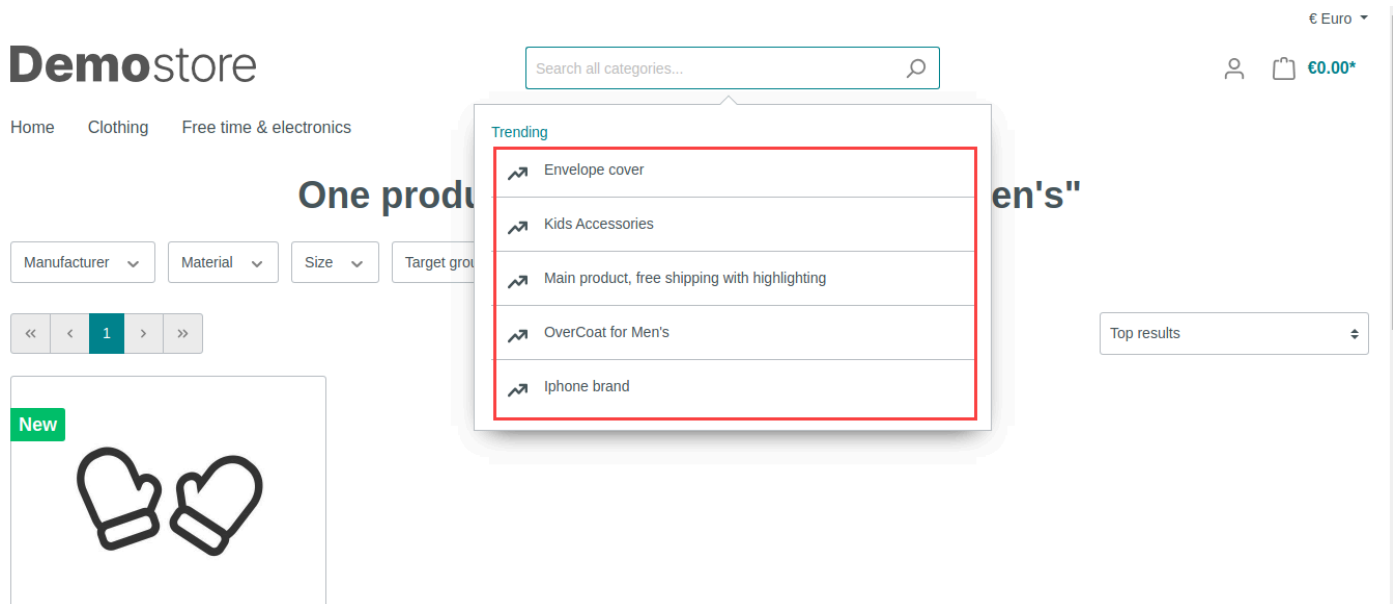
€ Euro

Demostore

Search all categories...

€0.00*

Home Clothing Free time & electronics

Trending

Envelope cover

Kids Accessories

Main product, free shipping with highlighting

OverCoat for Men's

Iphone brand

One produ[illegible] en's"

Manufacturer Material Size Target grou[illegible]

« ‹ 1 › »

Top results

New